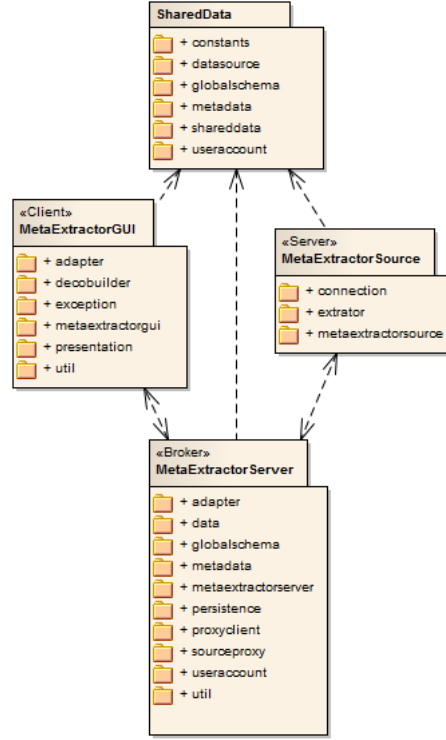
SharedData

+ constants
+ datasource
+ globalschema
+ metadata
+ shareddata
+ useraccount

«Client»
MetaExtractorGUI

+ adapter
+ decobuilder
+ exception
+ metaextractorgui
+ presentation
+ util

«Server»
MetaExtractorSource

+ connection
+ extrator
+ metaextractorsource

«Broker»
MetaExtractorServer

+ adapter
+ data
+ globalschema
+ metadata
+ metaextractorserver
+ persistence
+ proxyclient
+ sourceproxy
+ useraccount
+ util